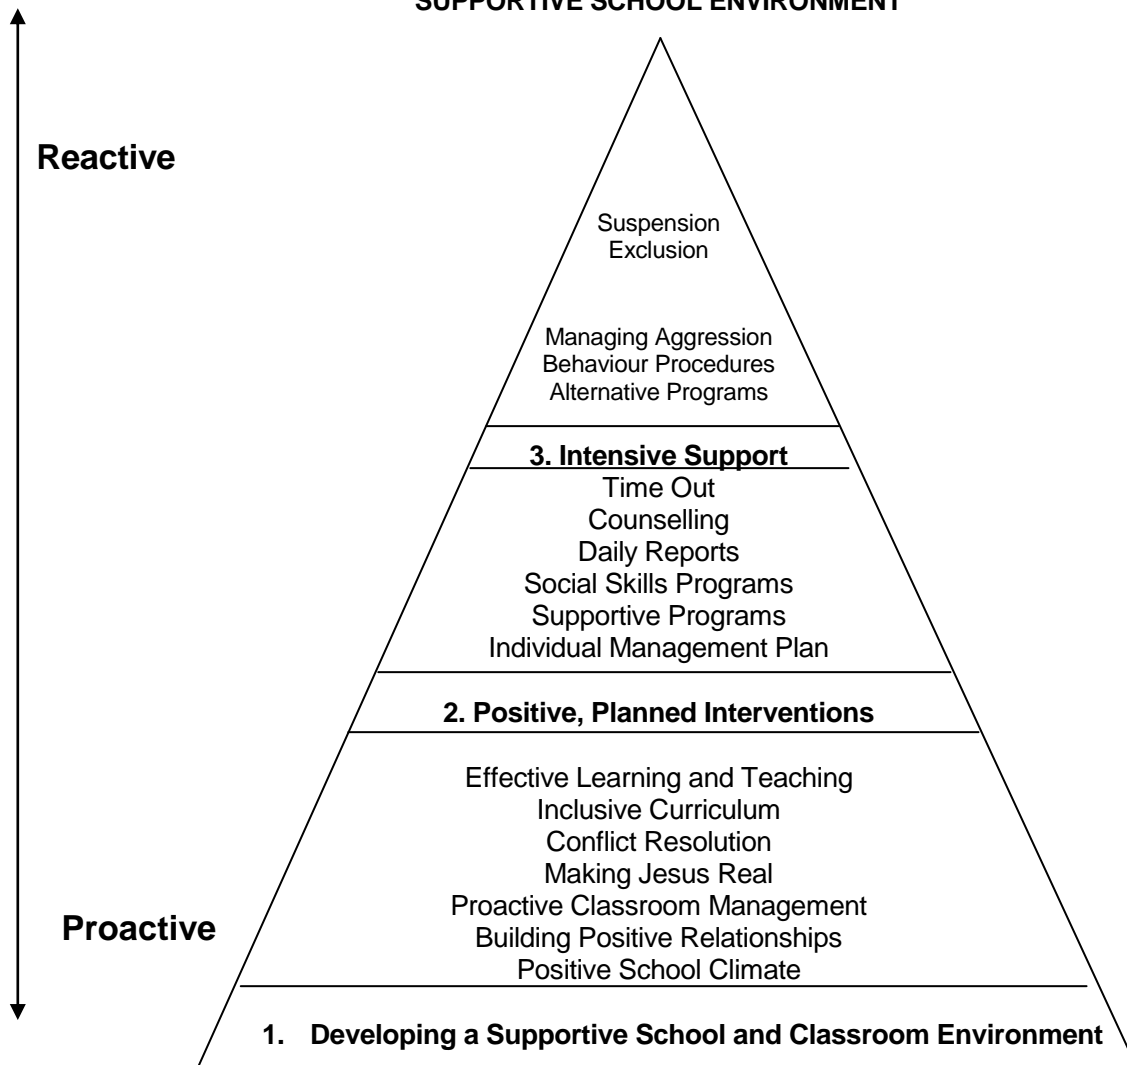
SUPPORTIVE SCHOOL ENVIRONMENT

Reactive

Suspension
Exclusion

Managing Aggression
Behaviour Procedures
Alternative Programs

3. Intensive Support
Time Out
Counselling
Daily Reports
Social Skills Programs
Supportive Programs
Individual Management Plan

2. Positive, Planned Interventions

Effective Learning and Teaching
Inclusive Curriculum
Conflict Resolution
Making Jesus Real
Proactive Classroom Management
Building Positive Relationships
Positive School Climate

Proactive

1. Developing a Supportive School and Classroom Environment